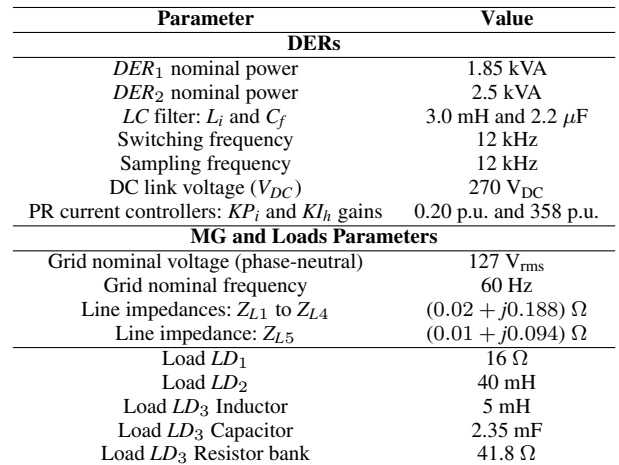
| Parameter | Value |
|---|---|
| **DERs** | |
| $DER_1$ nominal power | 1.85 kVA |
| $DER_2$ nominal power | 2.5 kVA |
| $LC$ filter: $L_i$ and $C_f$ | 3.0 mH and 2.2 $\mu$F |
| Switching frequency | 12 kHz |
| Sampling frequency | 12 kHz |
| DC link voltage ($V_{DC}$) | 270 $V_{DC}$ |
| PR current controllers: $KP_i$ and $KI_h$ gains | 0.20 p.u. and 358 p.u. |
| **MG and Loads Parameters** | |
| Grid nominal voltage (phase-neutral) | 127 $V_{rms}$ |
| Grid nominal frequency | 60 Hz |
| Line impedances: $Z_{L1}$ to $Z_{L4}$ | $(0.02 + j0.188)\ \Omega$ |
| Line impedance: $Z_{L5}$ | $(0.01 + j0.094)\ \Omega$ |
| Load $LD_1$ | 16 $\Omega$ |
| Load $LD_2$ | 40 mH |
| Load $LD_3$ Inductor | 5 mH |
| Load $LD_3$ Capacitor | 2.35 mF |
| Load $LD_3$ Resistor bank | 41.8 $\Omega$ |